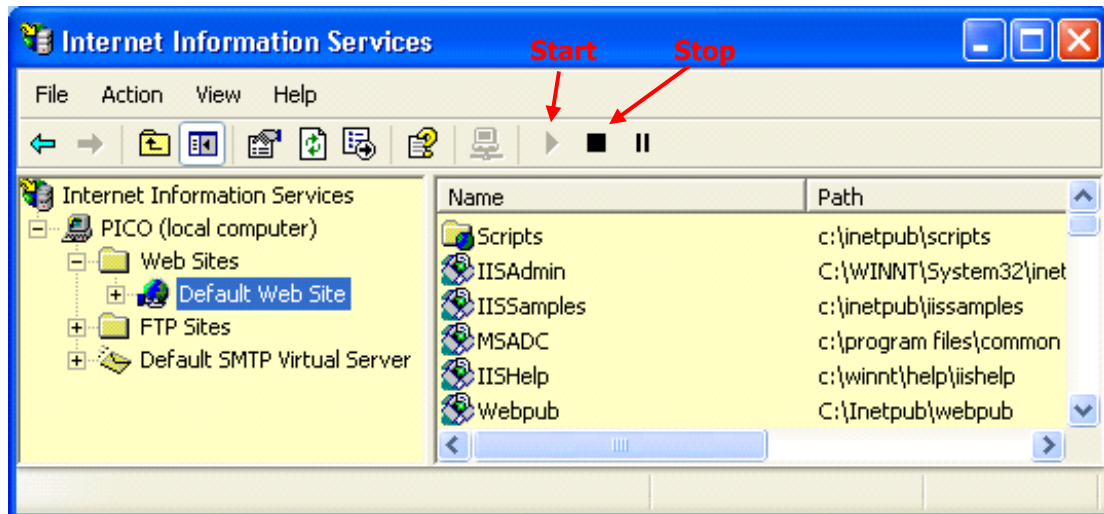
Internet Information Services

Start Stop

File Action View Help

Internet Information Services
PICO (local computer)
Web Sites
Default Web Site
FTP Sites
Default SMTP Virtual Server

| Name | Path |
|---|---|
| Scripts | c:\inetpub\scripts |
| IISAdmin | C:\WINNT\System32\inet |
| IISSamples | c:\inetpub\iissamples |
| MSADC | c:\program files\common |
| IISHelp | c:\winnt\help\iishelp |
| Webpub | C:\Inetpub\webpub |